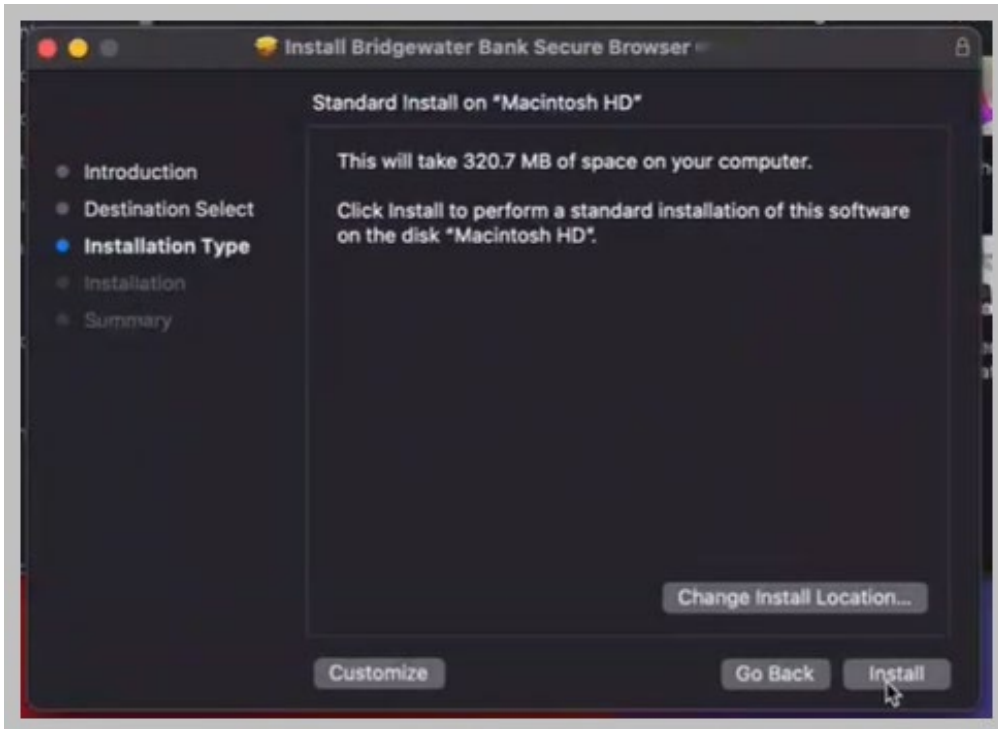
Install Bridgewater Bank Secure Browser

Introduction
Destination Select
Installation Type
Installation
Summary

Standard Install on "Macintosh HD"

This will take 320.7 MB of space on your computer.

Click Install to perform a standard installation of this software on the disk "Macintosh HD".

Change Install Location...

Customize

Go Back

Install